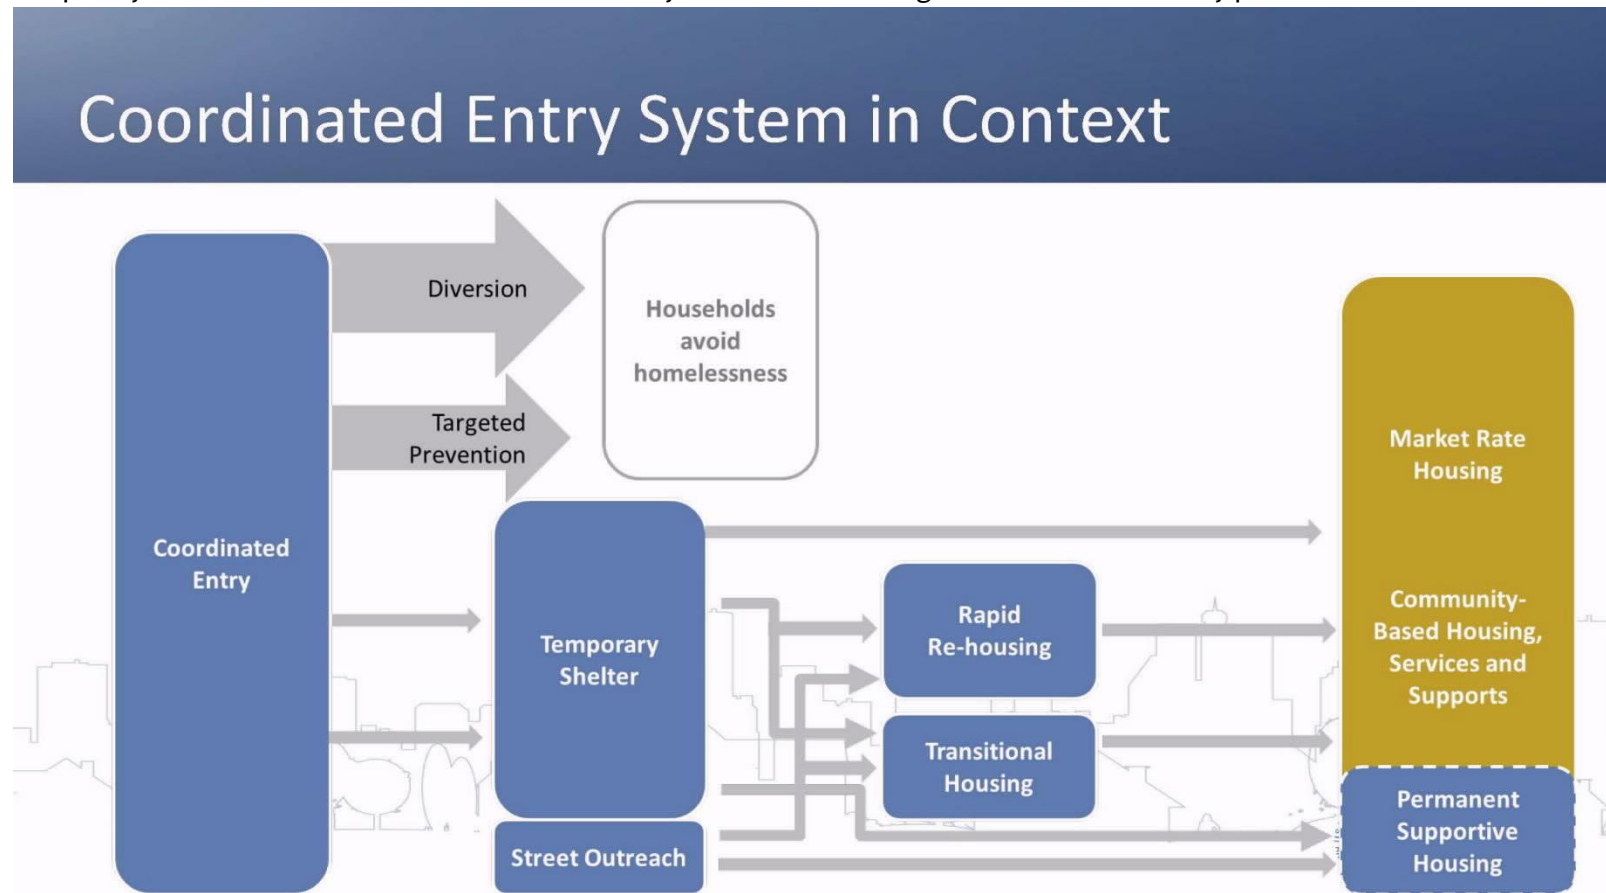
Coordinated Entry System in Context

Coordinated Entry

Diversion

Targeted Prevention

Households avoid homelessness

Temporary Shelter

Street Outreach

Rapid Re-housing

Transitional Housing

Market Rate Housing

Community-Based Housing, Services and Supports

Permanent Supportive Housing